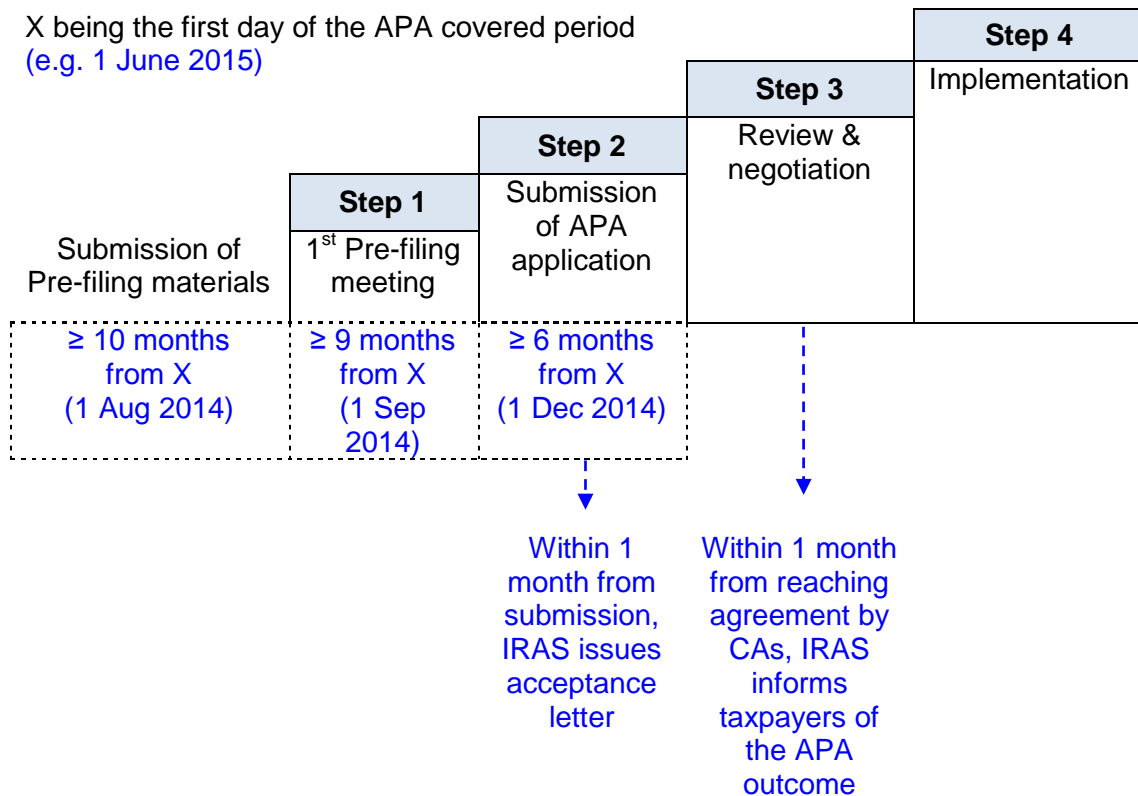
X being the first day of the APA covered period
(e.g. 1 June 2015)

Step 4
Implementation

Step 3
Review & negotiation

Step 2
Submission of APA application

Step 1
1$^{st}$ Pre-filing meeting

Submission of Pre-filing materials

≥ 10 months from X (1 Aug 2014)

≥ 9 months from X (1 Sep 2014)

≥ 6 months from X (1 Dec 2014)

Within 1 month from submission, IRAS issues acceptance letter

Within 1 month from reaching agreement by CAs, IRAS informs taxpayers of the APA outcome